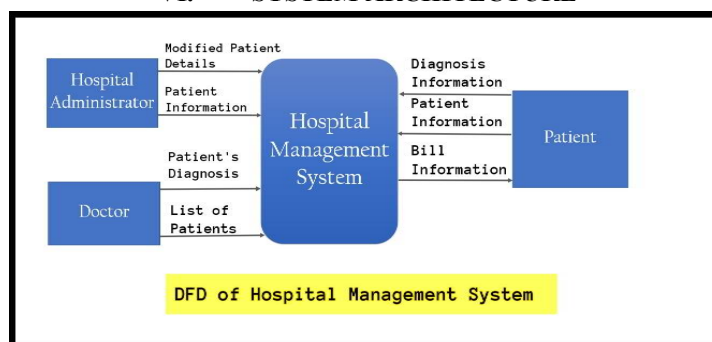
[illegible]

Hospital Administrator

Modified Patient Details

Patient Information

Hospital Management System

Diagnosis Information

Patient Information

Bill Information

Patient

Doctor

Patient's Diagnosis

List of Patients

DFD of Hospital Management System